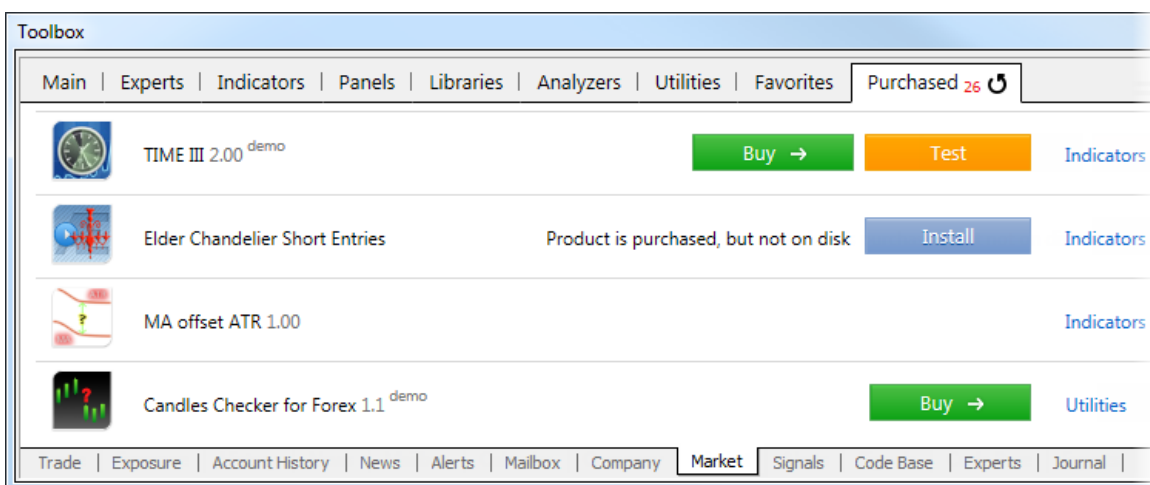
Toolbox

Main | Experts | Indicators | Panels | Libraries | Analyzers | Utilities | Favorites | Purchased 26

TIME III 2.00 demo
Buy →
Test
Indicators

Elder Chandelier Short Entries
Product is purchased, but not on disk
Install
Indicators

MA offset ATR 1.00
Indicators

Candles Checker for Forex 1.1 demo
Buy →
Utilities

Trade | Exposure | Account History | News | Alerts | Mailbox | Company | Market | Signals | Code Base | Experts | Journal |